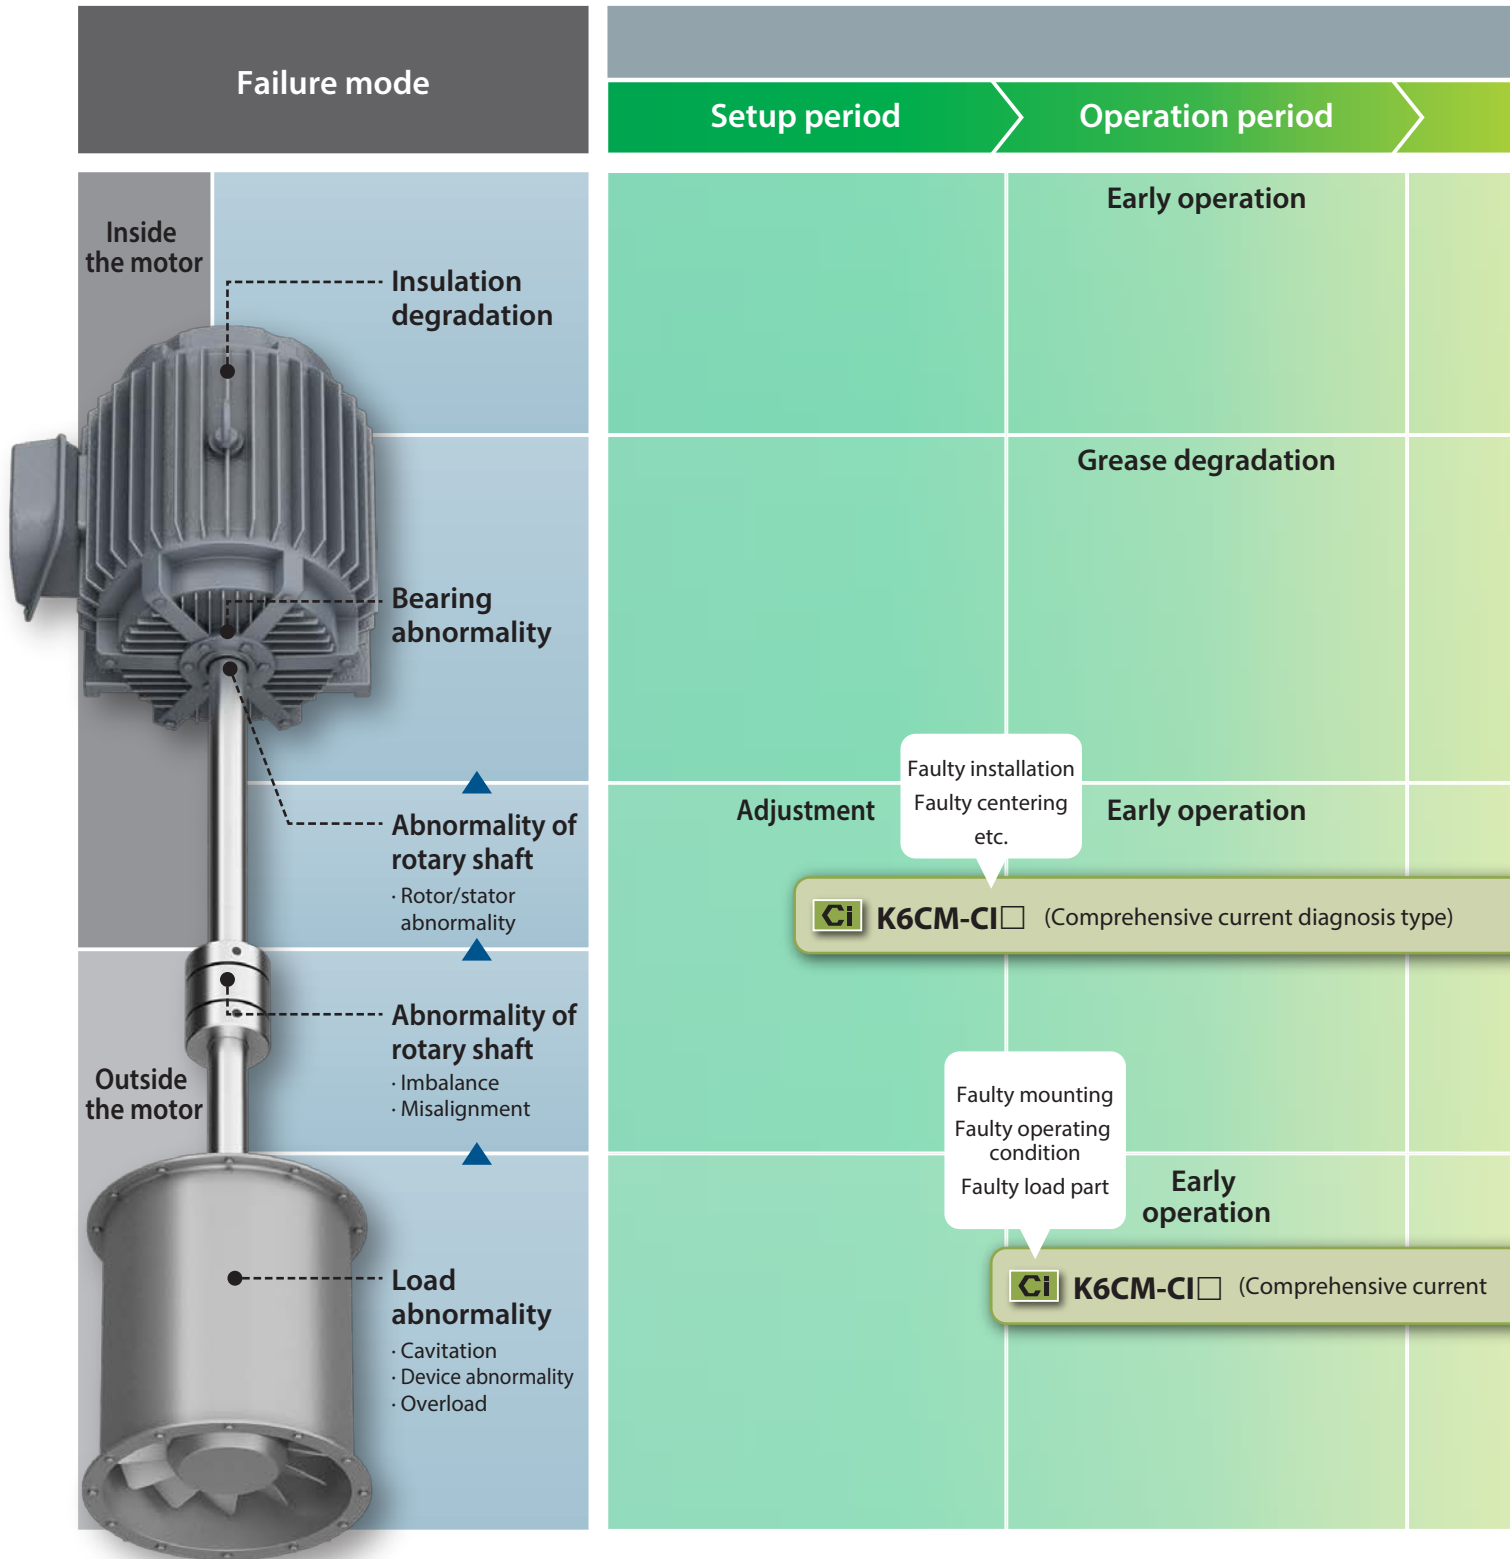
Failure mode

Setup period

Operation period

Inside the motor

Insulation degradation

Early operation

Bearing abnormality

Grease degradation

Abnormality of rotary shaft
· Rotor/stator abnormality

Adjustment

Faulty installation
Faulty centering
etc.

Early operation

Ci K6CM-CI☐ (Comprehensive current diagnosis type)

Outside the motor

Abnormality of rotary shaft
· Imbalance
· Misalignment

Faulty mounting
Faulty operating condition
Faulty load part

Early operation

Load abnormality
· Cavitation
· Device abnormality
· Overload

Ci K6CM-CI☐ (Comprehensive current